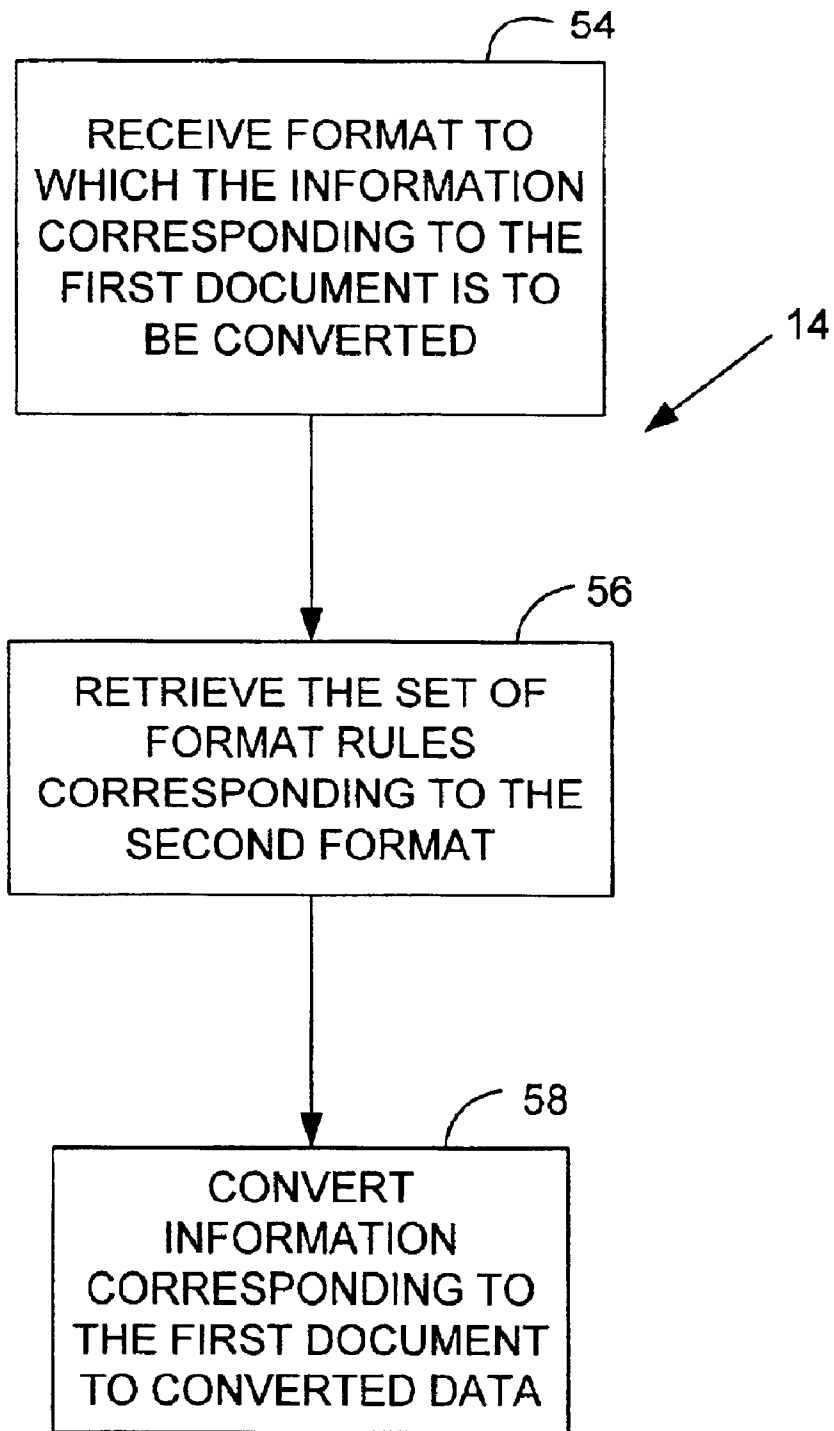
54

RECEIVE FORMAT TO WHICH THE INFORMATION CORRESPONDING TO THE FIRST DOCUMENT IS TO BE CONVERTED

14

56

RETRIEVE THE SET OF FORMAT RULES CORRESPONDING TO THE SECOND FORMAT

58

CONVERT INFORMATION CORRESPONDING TO THE FIRST DOCUMENT TO CONVERTED DATA